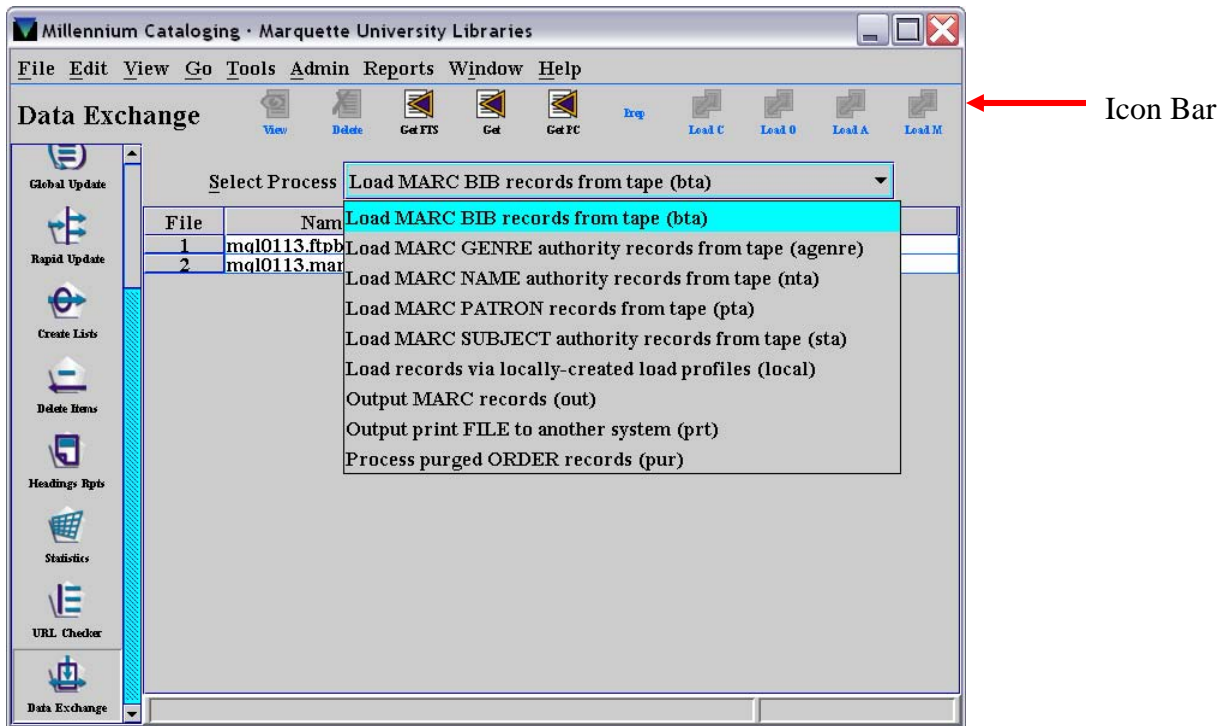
Millennium Cataloging - Marquette University Libraries

File Edit View Go Tools Admin Reports Window Help

Data Exchange

View Delete Get FTS Get Get PC Prep Load C Load 0 Load A Load M

Icon Bar

Global Update

Rapid Update

Create Lists

Delete Items

Headings Rpts

Statistics

URL Checker

Data Exchange

Select Process Load MARC BIB records from tape (bta)

| File | Nam |
|---|---|
| 1 | mql0113.ftpb |
| 2 | mql0113.mar |

Load MARC BIB records from tape (bta)
Load MARC GENRE authority records from tape (agenre)
Load MARC NAME authority records from tape (nta)
Load MARC PATRON records from tape (pta)
Load MARC SUBJECT authority records from tape (sta)
Load records via locally-created load profiles (local)
Output MARC records (out)
Output print FILE to another system (prt)
Process purged ORDER records (pur)